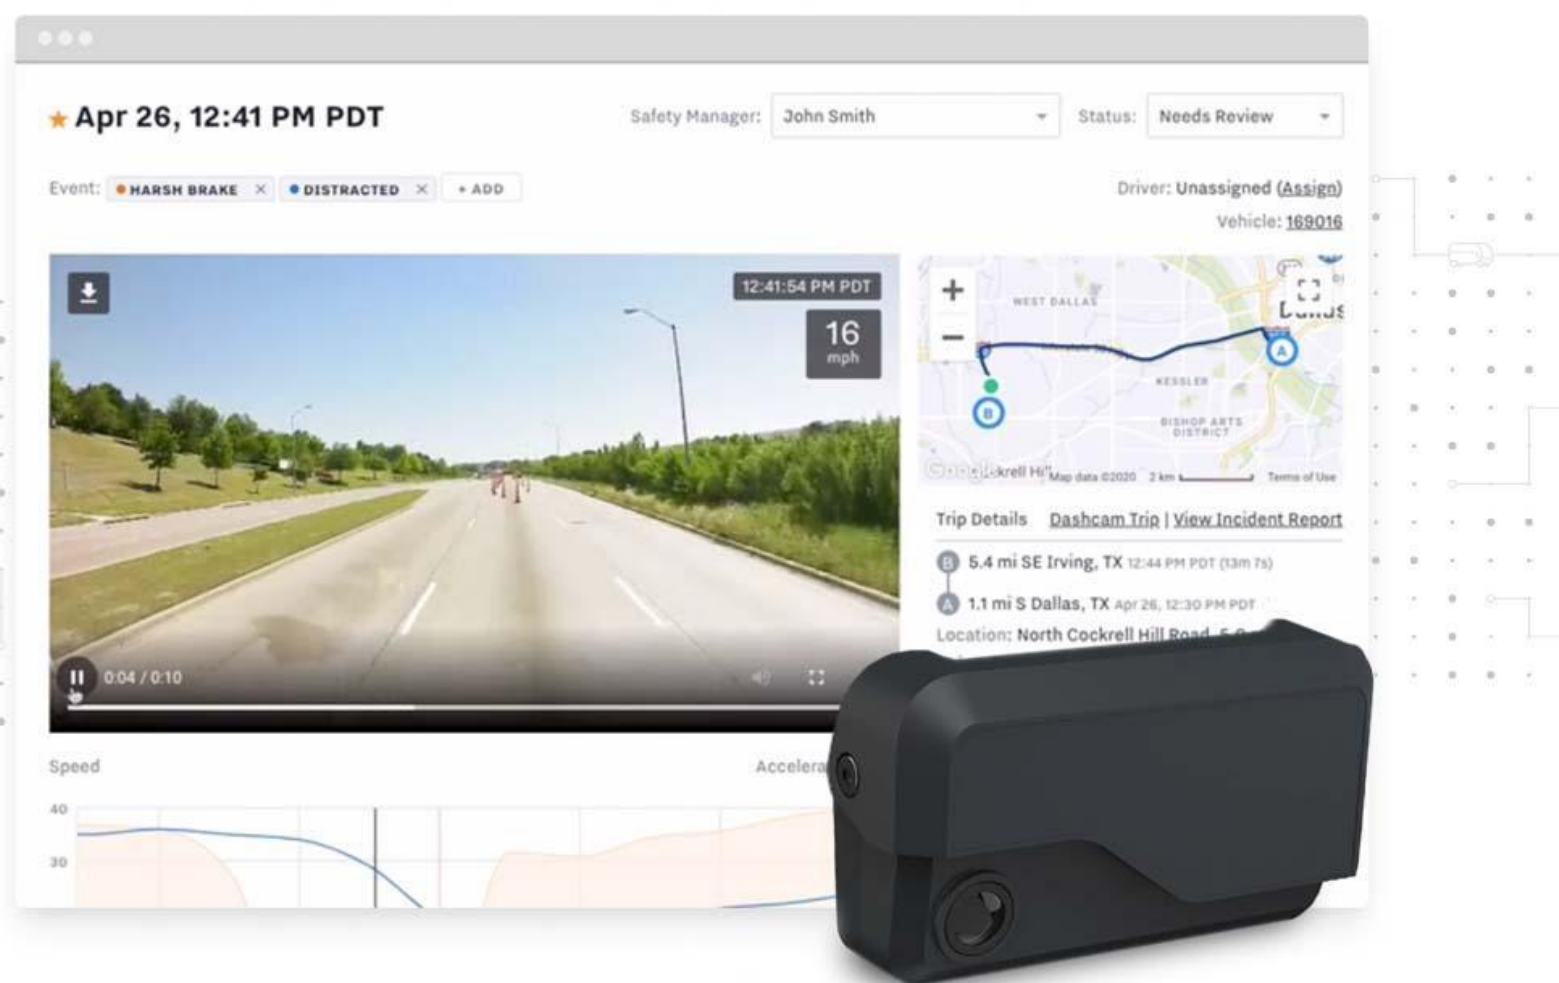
★ Apr 26, 12:41 PM PDT

Safety Manager: John Smith

Status: Needs Review

Event: HARSH BRAKE × DISTRACTED × + ADD

Driver: Unassigned (Assign)

Vehicle: 169016

12:41:54 PM PDT

16 mph

0:04 / 0:10

+ −

WEST DALLAS

KESSLER

BISHOP ARTS DISTRICT

Dallas

Google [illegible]ckrell Hill Map data ©2020 2 km Terms of Use

Trip Details Dashcam Trip | View Incident Report

B 5.4 mi SE Irving, TX 12:44 PM PDT (13m 7s)

A 1.1 mi S Dallas, TX Apr 26, 12:30 PM PDT

Location: North Cockrell Hill Road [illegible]

Speed

Accelera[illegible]

40

30